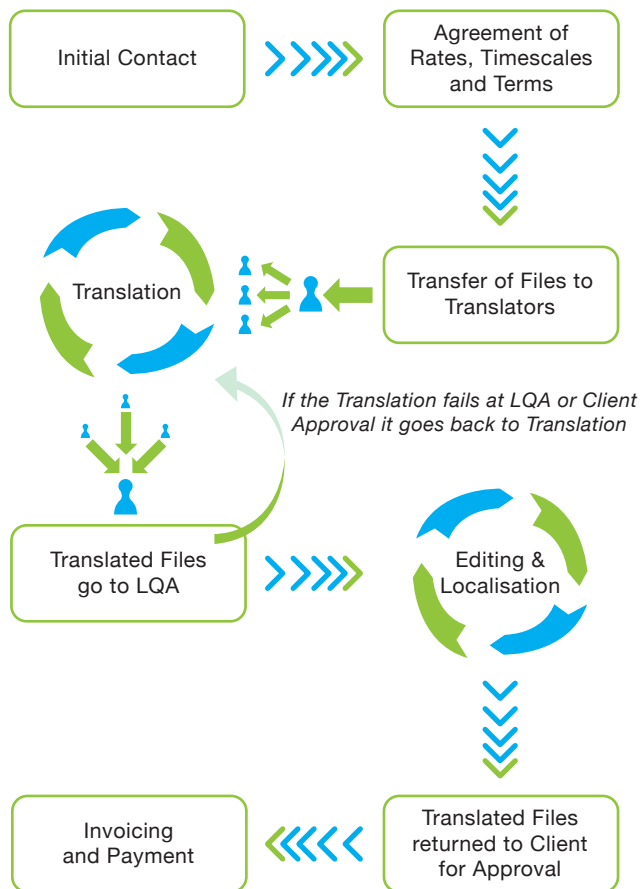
Initial Contact

Agreement of Rates, Timescales and Terms

Translation

Transfer of Files to Translators

*If the Translation fails at LQA or Client Approval it goes back to Translation*

Translated Files go to LQA

Editing & Localisation

Invoicing and Payment

Translated Files returned to Client for Approval